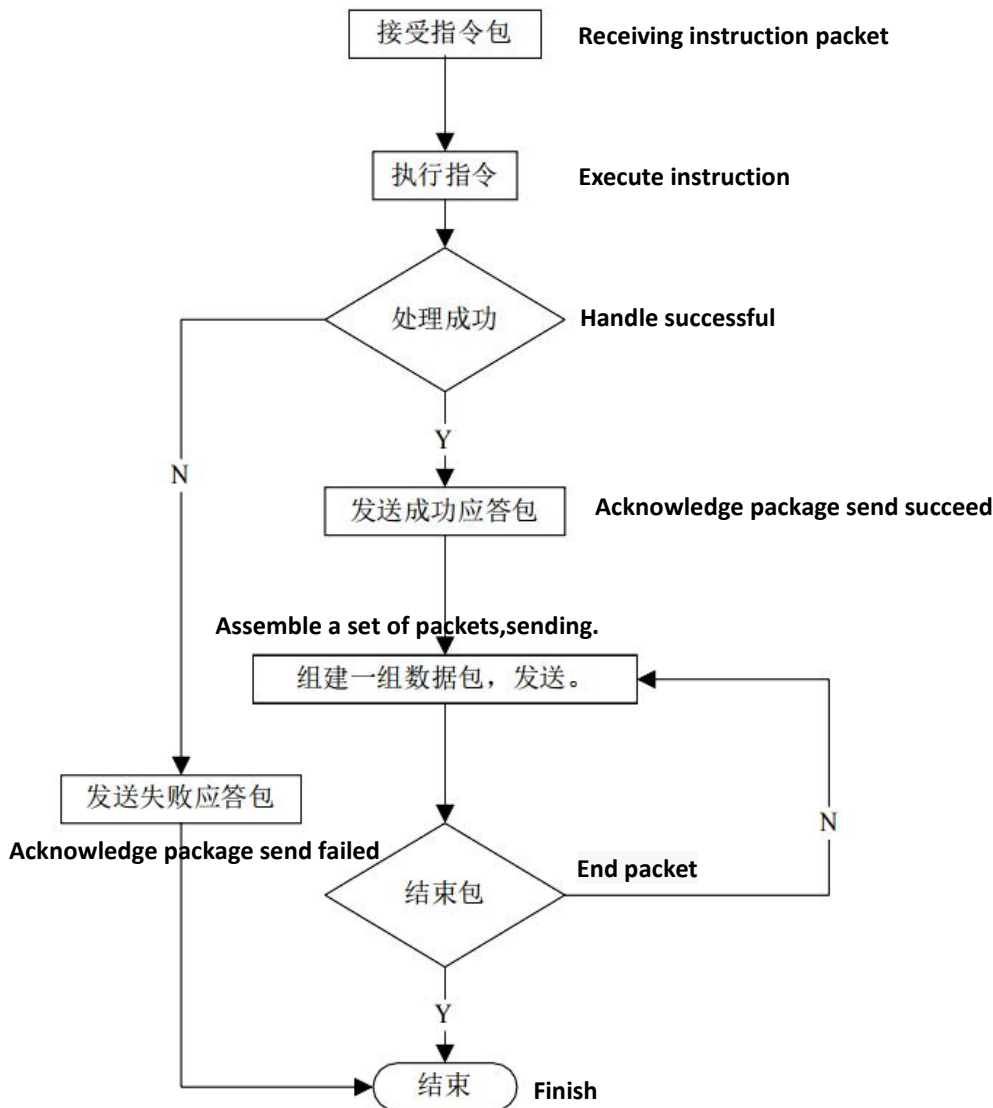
接受指令包 Receiving instruction packet

执行指令 Execute instruction

处理成功 Handle successful

Y

N

发送成功应答包 Acknowledge package send succeed

Assemble a set of packets,sending.

组建一组数据包，发送。

发送失败应答包

Acknowledge package send failed

N

结束包 End packet

Y

结束 Finish